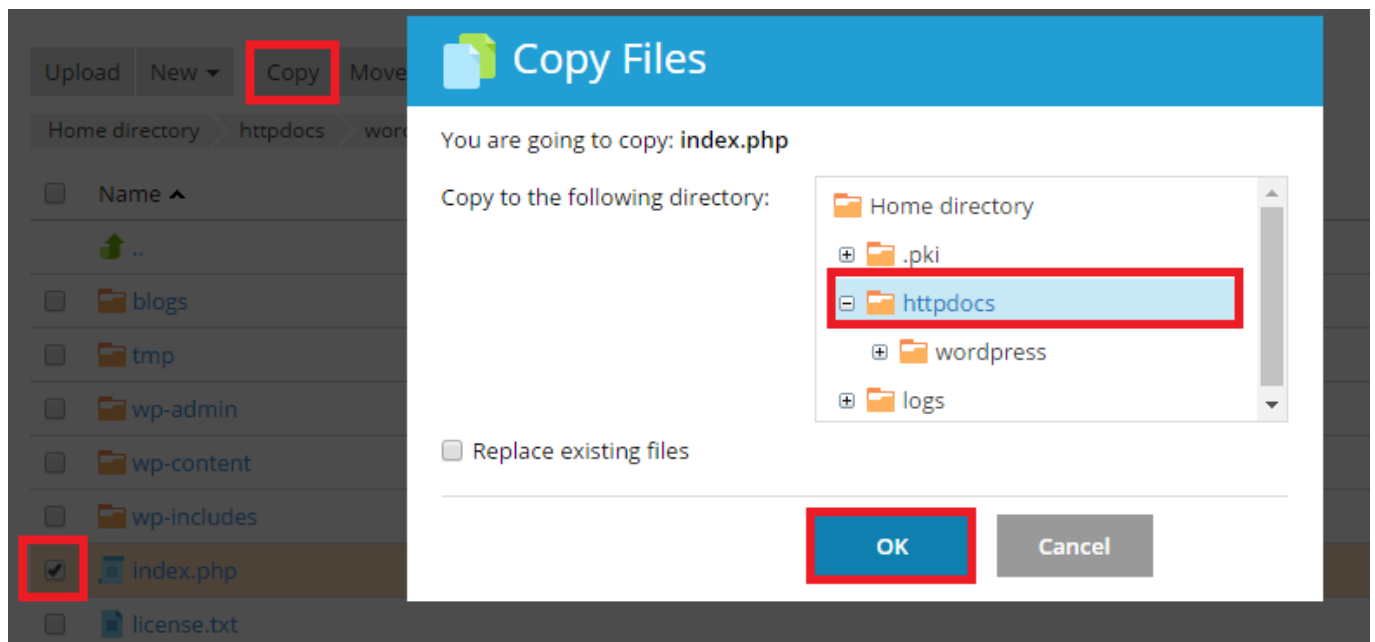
Upload New Copy Move

Home directory httpdocs word

Name

..

blogs

tmp

wp-admin

wp-content

wp-includes

index.php

license.txt

Copy Files

You are going to copy: **index.php**

Copy to the following directory:

Home directory

.pki

httpdocs

wordpress

logs

Replace existing files

OK

Cancel